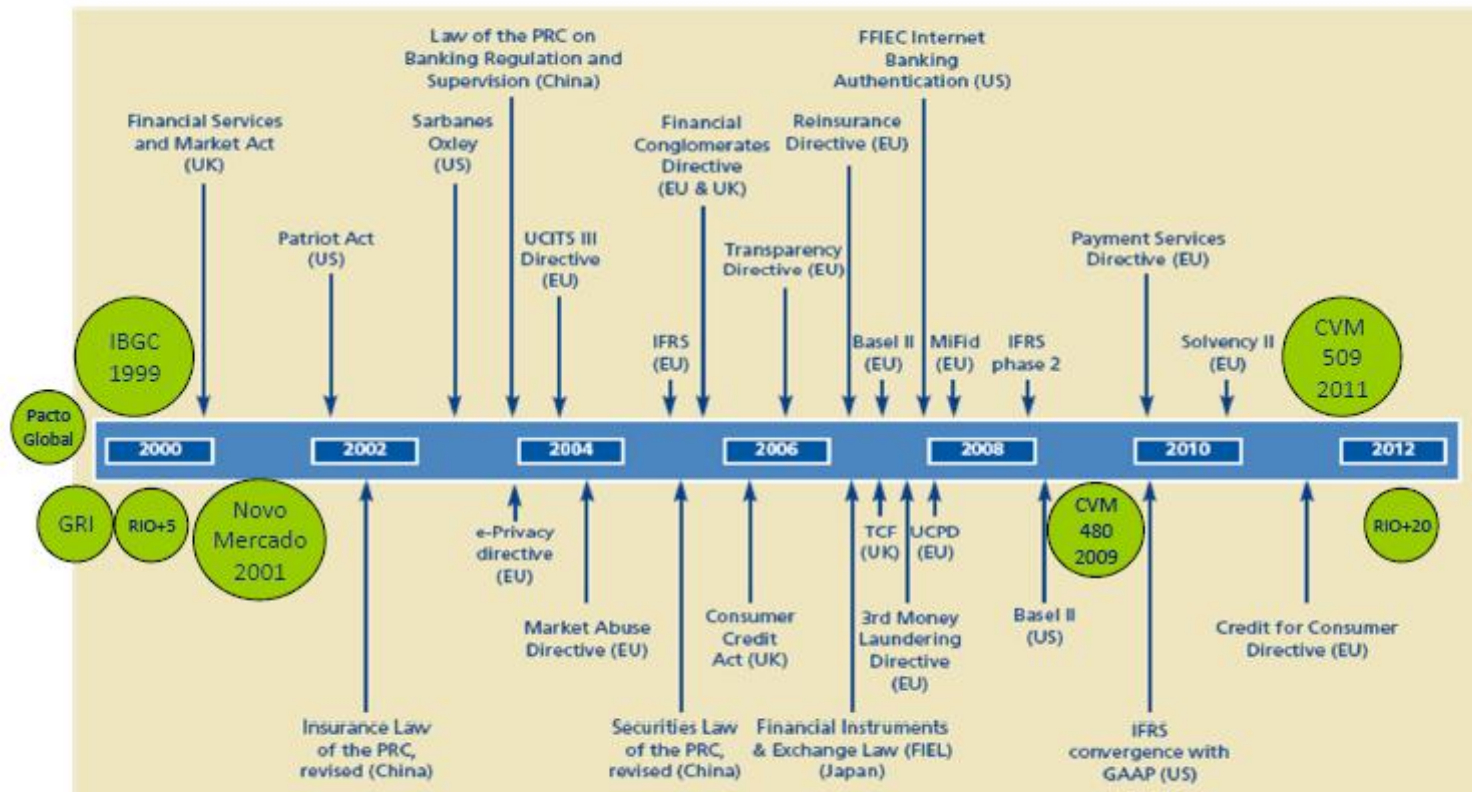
Financial Services and Market Act (UK)

Patriot Act (US)

Sarbanes Oxley (US)

Law of the PRC on Banking Regulation and Supervision (China)

UCITS III Directive (EU)

IFRS (EU)

Financial Conglomerates Directive (EU & UK)

Transparency Directive (EU)

Reinsurance Directive (EU)

Basel II (EU)

FFIEC Internet Banking Authentication (US)

MiFid (EU)

IFRS phase 2

Payment Services Directive (EU)

Solvency II (EU)

IBGC 1999

CVM 509 2011

Pacto Global

2000

2002

2004

2006

2008

2010

2012

GRI

RIO+5

Novo Mercado 2001

CVM 480 2009

RIO+20

Insurance Law of the PRC, revised (China)

e-Privacy directive (EU)

Market Abuse Directive (EU)

Securities Law of the PRC, revised (China)

Consumer Credit Act (UK)

Financial Instruments & Exchange Law (FIEL) (Japan)

TCF (UK)

3rd Money Laundering Directive (EU)

UCPD (EU)

Basel II (US)

IFRS convergence with GAAP (US)

Credit for Consumer Directive (EU)